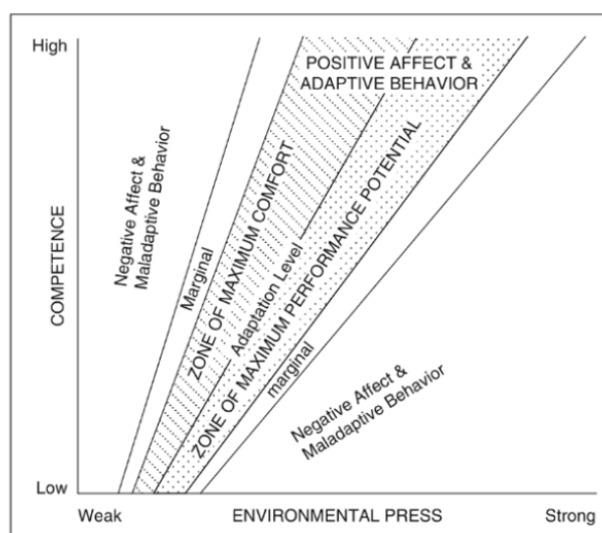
High

COMPETENCE

Low

Weak

ENVIRONMENTAL PRESS

Strong

POSITIVE AFFECT & ADAPTIVE BEHAVIOR

Negative Affect & Maladaptive Behavior

Marginal

ZONE OF MAXIMUM COMFORT

Adaptation Level

ZONE OF MAXIMUM PERFORMANCE POTENTIAL

marginal

Negative Affect & Maladaptive Behavior